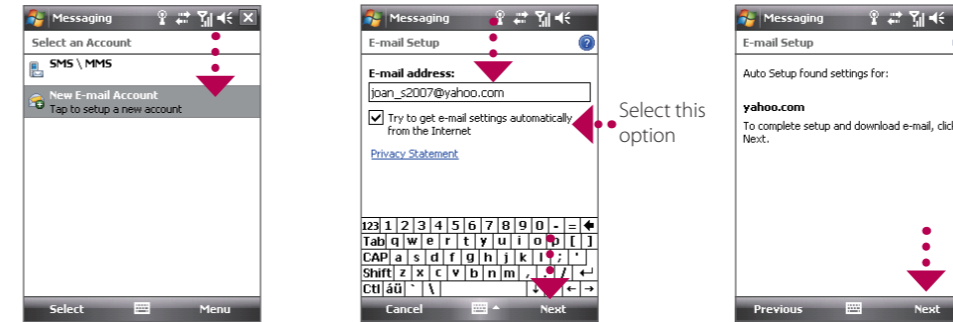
Messaging

Select an Account

SMS \ MMS

New E-mail Account
Tap to setup a new account

Select

Menu

Messaging

E-mail Setup

E-mail address:

joan_s2007@yahoo.com

Try to get e-mail settings automatically from the Internet

Privacy Statement

Select this option

123 1 2 3 4 5 6 7 8 9 0 - =
Tab q w e r t y u i o p [ ]
CAP a s d f g h j k l ; '
Shift z x c v b n m , . /
Ctl áü ` \

Cancel

Next

Messaging

E-mail Setup

Auto Setup found settings for:

yahoo.com

To complete setup and download e-mail, click Next.

Previous

Next